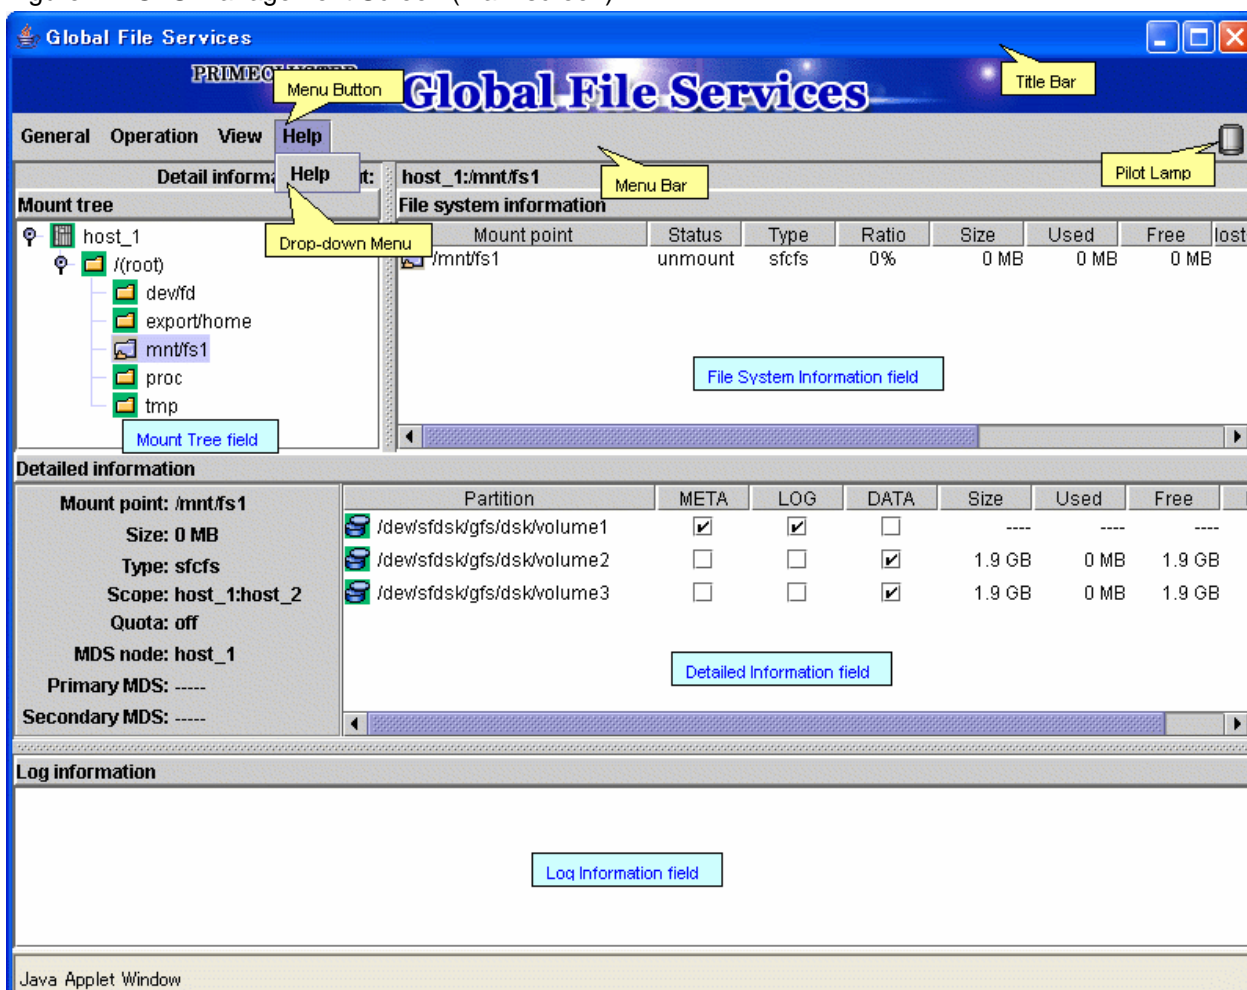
Global File Services

PRIMECL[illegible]

Menu Button

Global File Services

Title Bar

General Operation View Help

Pilot Lamp

Detail informa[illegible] Help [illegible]t: host_1:/mnt/fs1

Menu Bar

Mount tree

File system information

Drop-down Menu

host_1

/(root)

dev/fd

export/home

mnt/fs1

proc

tmp

Mount Tree field

| Mount point | Status | Type | Ratio | Size | Used | Free | lost |
|---|---|---|---|---|---|---|---|
| /mnt/fs1 | unmount | sfcfs | 0% | 0 MB | 0 MB | 0 MB | |

File System Information field

Detailed information

Mount point: /mnt/fs1
Size: 0 MB
Type: sfcfs
Scope: host_1:host_2
Quota: off
MDS node: host_1
Primary MDS: -----
Secondary MDS: -----

| Partition | META | LOG | DATA | Size | Used | Free |
|---|---|---|---|---|---|---|
| /dev/sfdsk/gfs/dsk/volume1 | ✔ | ✔ | ☐ | ---- | ---- | ---- |
| /dev/sfdsk/gfs/dsk/volume2 | ☐ | ☐ | ✔ | 1.9 GB | 0 MB | 1.9 GB |
| /dev/sfdsk/gfs/dsk/volume3 | ☐ | ☐ | ✔ | 1.9 GB | 0 MB | 1.9 GB |

Detailed Information field

Log information

Log Information field

Java Applet Window